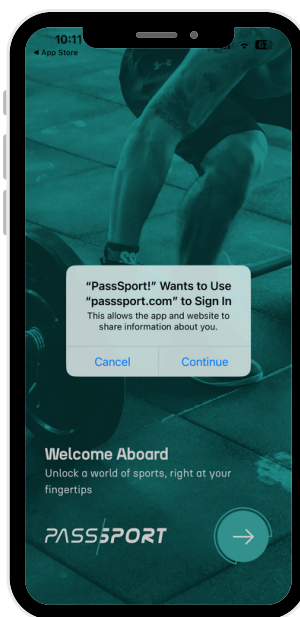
10:11
◀ App Store

"PassSport!" Wants to Use "passsport.com" to Sign In
This allows the app and website to share information about you.

Cancel
Continue

Welcome Aboard
Unlock a world of sports, right at your fingertips

PASSSPORT